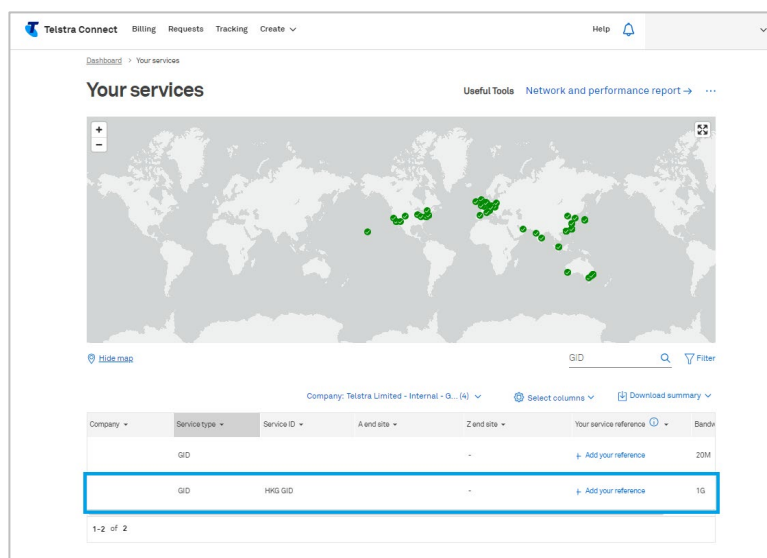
Telstra Connect Billing Requests Tracking Create

Help

Dashboard > Your services

Your services

Useful Tools Network and performance report → ···

+
−

Hide map

GID

Filter

Company: Telstra Limited - Internal - G... (4)

Select columns

Download summary

| Company | Service type | Service ID | A end site | Z end site | Your service reference | Bandw |
|---|---|---|---|---|---|---|
| | GID | | | - | + Add your reference | 20M |
| | GID | HKG GID | | - | + Add your reference | 1G |

1-2 of 2